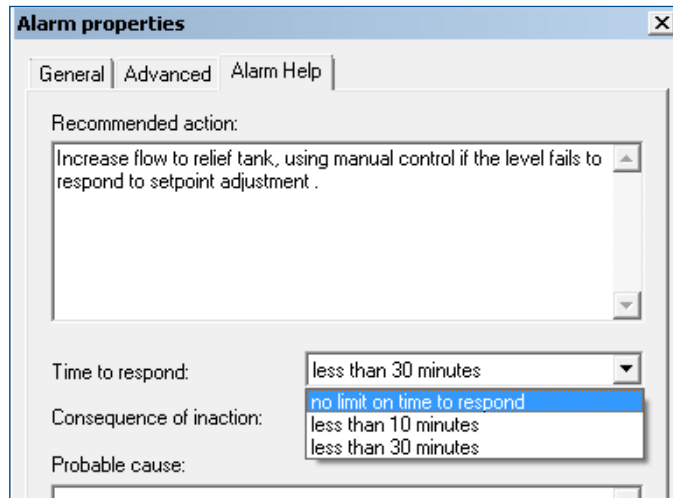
Alarm properties
×
General | Advanced | Alarm Help

Recommended action:

Increase flow to relief tank, using manual control if the level fails to respond to setpoint adjustment .

Time to respond: less than 30 minutes

Consequence of inaction:

no limit on time to respond
less than 10 minutes
less than 30 minutes

Probable cause: